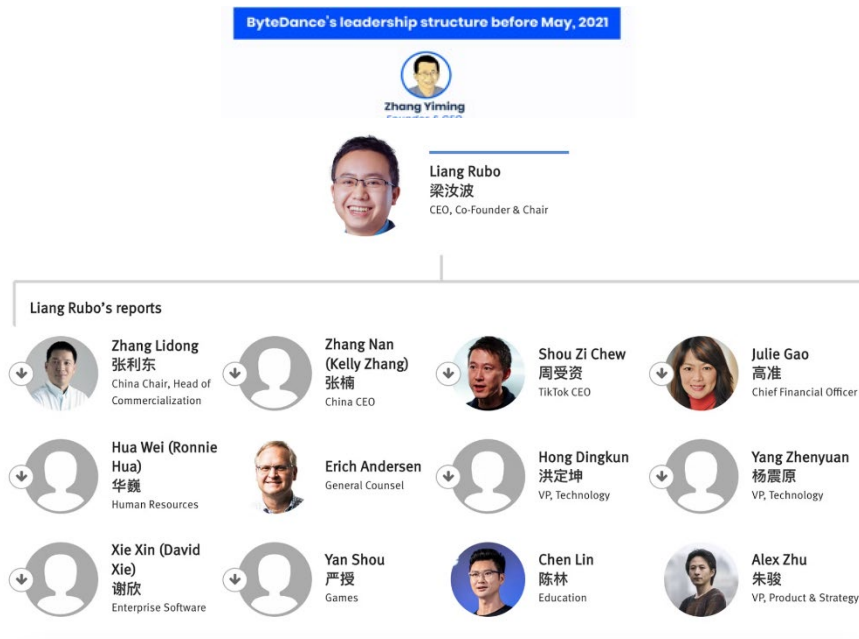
ByteDance's leadership structure before May, 2021

Zhang Yiming
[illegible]

Liang Rubo
梁汝波
CEO, Co-Founder & Chair

Liang Rubo's reports

Zhang Lidong
张利东
China Chair, Head of Commercialization

Zhang Nan (Kelly Zhang)
张楠
China CEO

Shou Zi Chew
周受资
TikTok CEO

Julie Gao
高准
Chief Financial Officer

Hua Wei (Ronnie Hua)
华巍
Human Resources

Erich Andersen
General Counsel

Hong Dingkun
洪定坤
VP, Technology

Yang Zhenyuan
杨震原
VP, Technology

Xie Xin (David Xie)
谢欣
Enterprise Software

Yan Shou
严授
Games

Chen Lin
陈林
Education

Alex Zhu
朱骏
VP, Product & Strategy